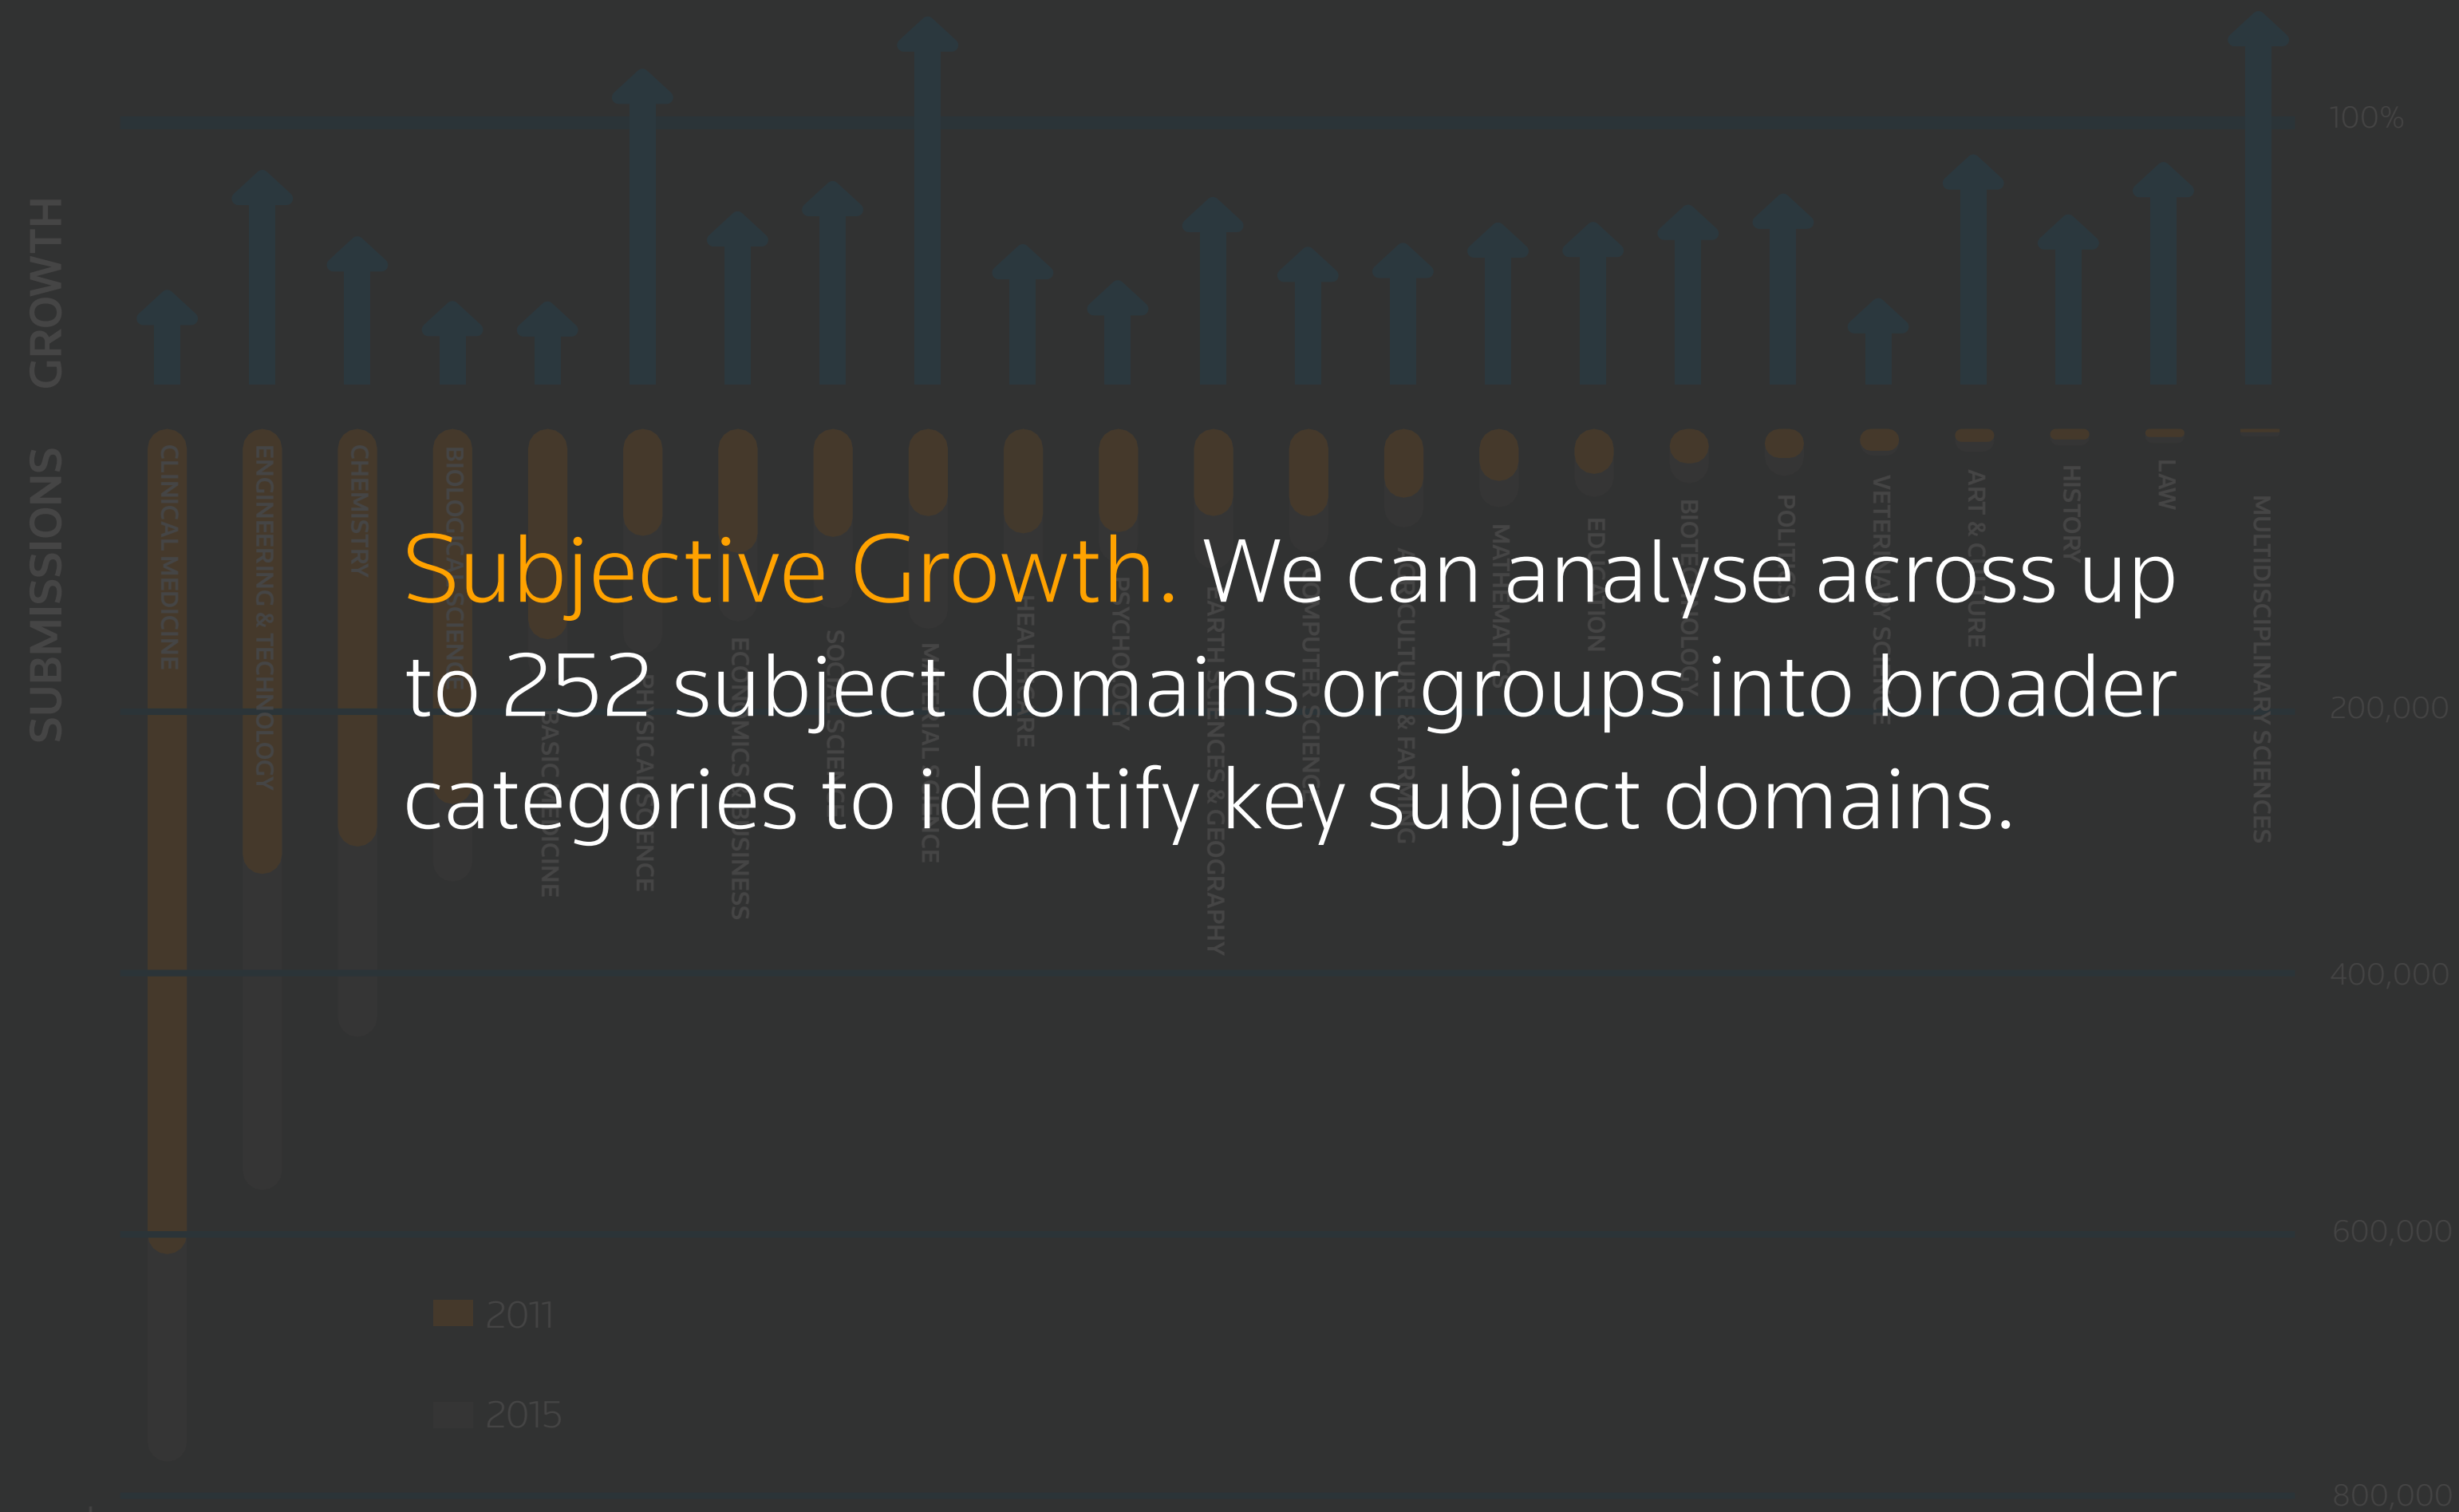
Subjective Growth. We can analyse across up to 252 subject domains or groups into broader categories to identify key subject domains.

GROWTH

SUBMISSIONS

100%

200,000

400,000

600,000

800,000

CLINICAL MEDICINE

ENGINEERING & TECHNOLOGY

CHEMISTRY

BIOLOGICAL SCIENCES

BASIC MEDICINE

PHYSICAL SCIENCE

ECONOMICS & BUSINESS

SOCIAL SCIENCE

MATERIAL SCIENCE

HEALTH CARE

PSYCHOLOGY

EARTH SCIENCES & GEOGRAPHY

COMPUTER SCIENCE

AGRICULTURE & FARMING

MATHEMATICS

EDUCATION

BIOTECHNOLOGY

POLITICS

VETERINARY SCIENCE

ART & CULTURE

HISTORY

LAW

MULTIDISCIPLINARY SCIENCES

2011

2015